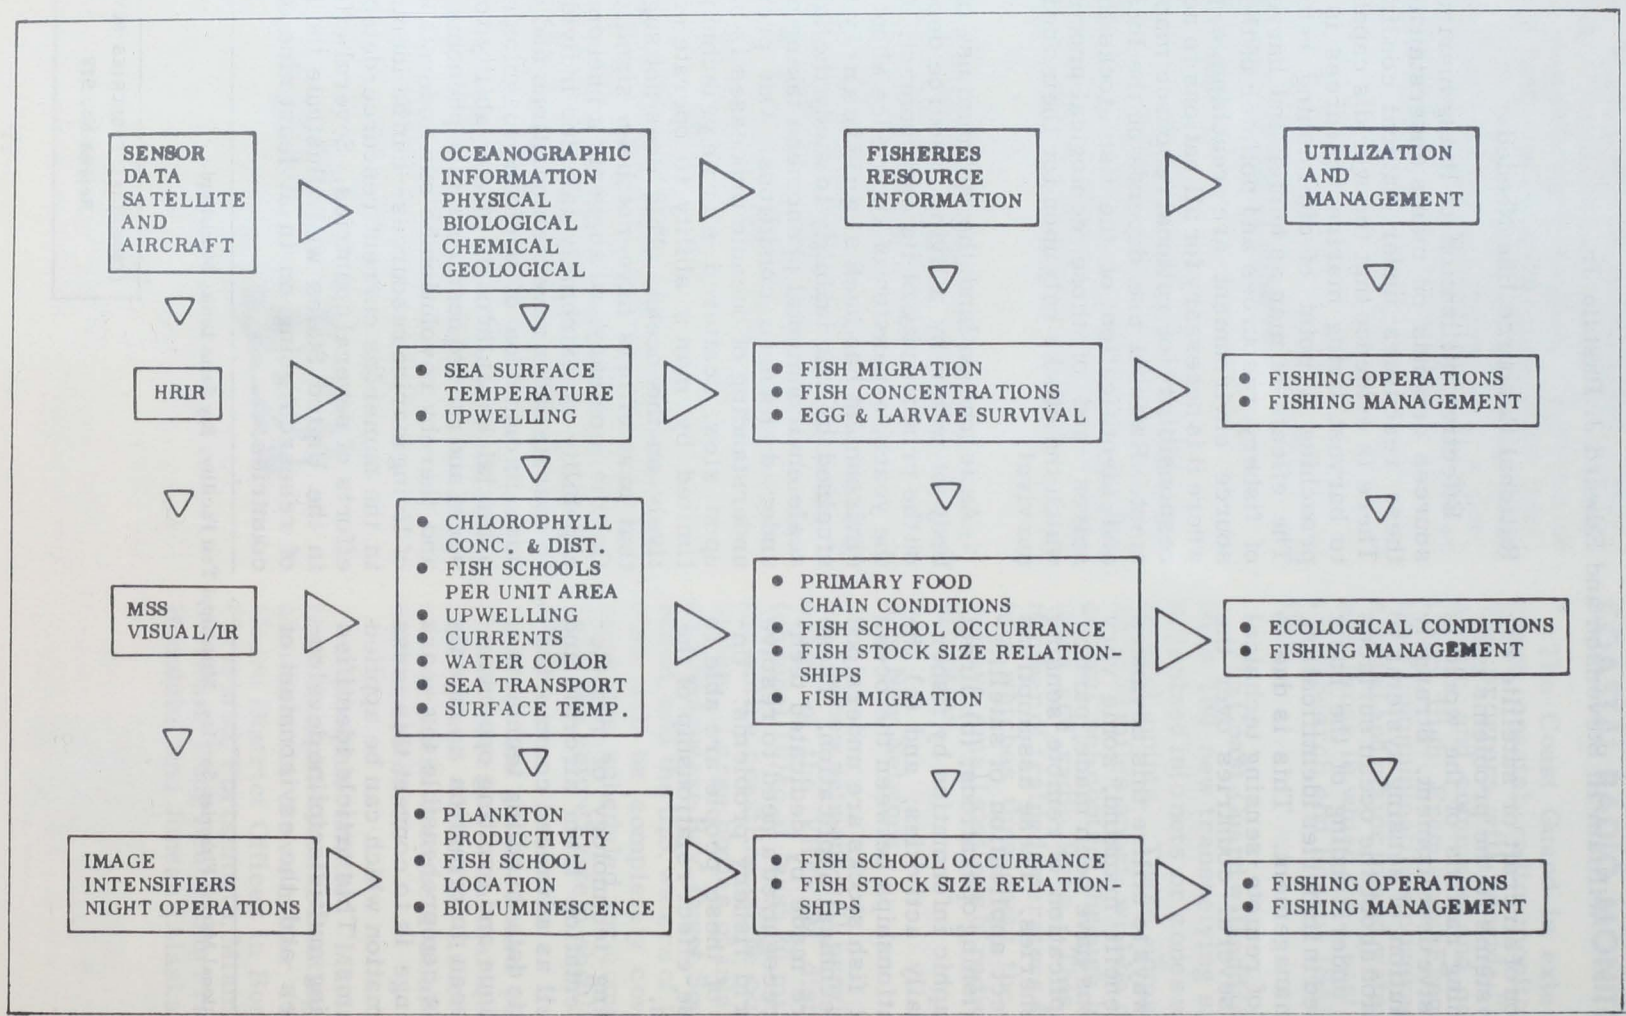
SENSOR DATA SATELLITE AND AIRCRAFT

OCEANOGRAPHIC INFORMATION PHYSICAL BIOLOGICAL CHEMICAL GEOLOGICAL

FISHERIES RESOURCE INFORMATION

UTILIZATION AND MANAGEMENT

HRIR

• SEA SURFACE TEMPERATURE
• UPWELLING

• FISH MIGRATION
• FISH CONCENTRATIONS
• EGG & LARVAE SURVIVAL

• FISHING OPERATIONS
• FISHING MANAGEMENT

MSS VISUAL/IR

• CHLOROPHYLL CONC. & DIST.
• FISH SCHOOLS PER UNIT AREA
• UPWELLING
• CURRENTS
• WATER COLOR
• SEA TRANSPORT
• SURFACE TEMP.

• PRIMARY FOOD CHAIN CONDITIONS
• FISH SCHOOL OCCURRANCE
• FISH STOCK SIZE RELATIONSHIPS
• FISH MIGRATION

• ECOLOGICAL CONDITIONS
• FISHING MANAGEMENT

IMAGE INTENSIFIERS NIGHT OPERATIONS

• PLANKTON PRODUCTIVITY
• FISH SCHOOL LOCATION
• BIOLUMINESCENCE

• FISH SCHOOL OCCURRANCE
• FISH STOCK SIZE RELATIONSHIPS

• FISHING OPERATIONS
• FISHING MANAGEMENT